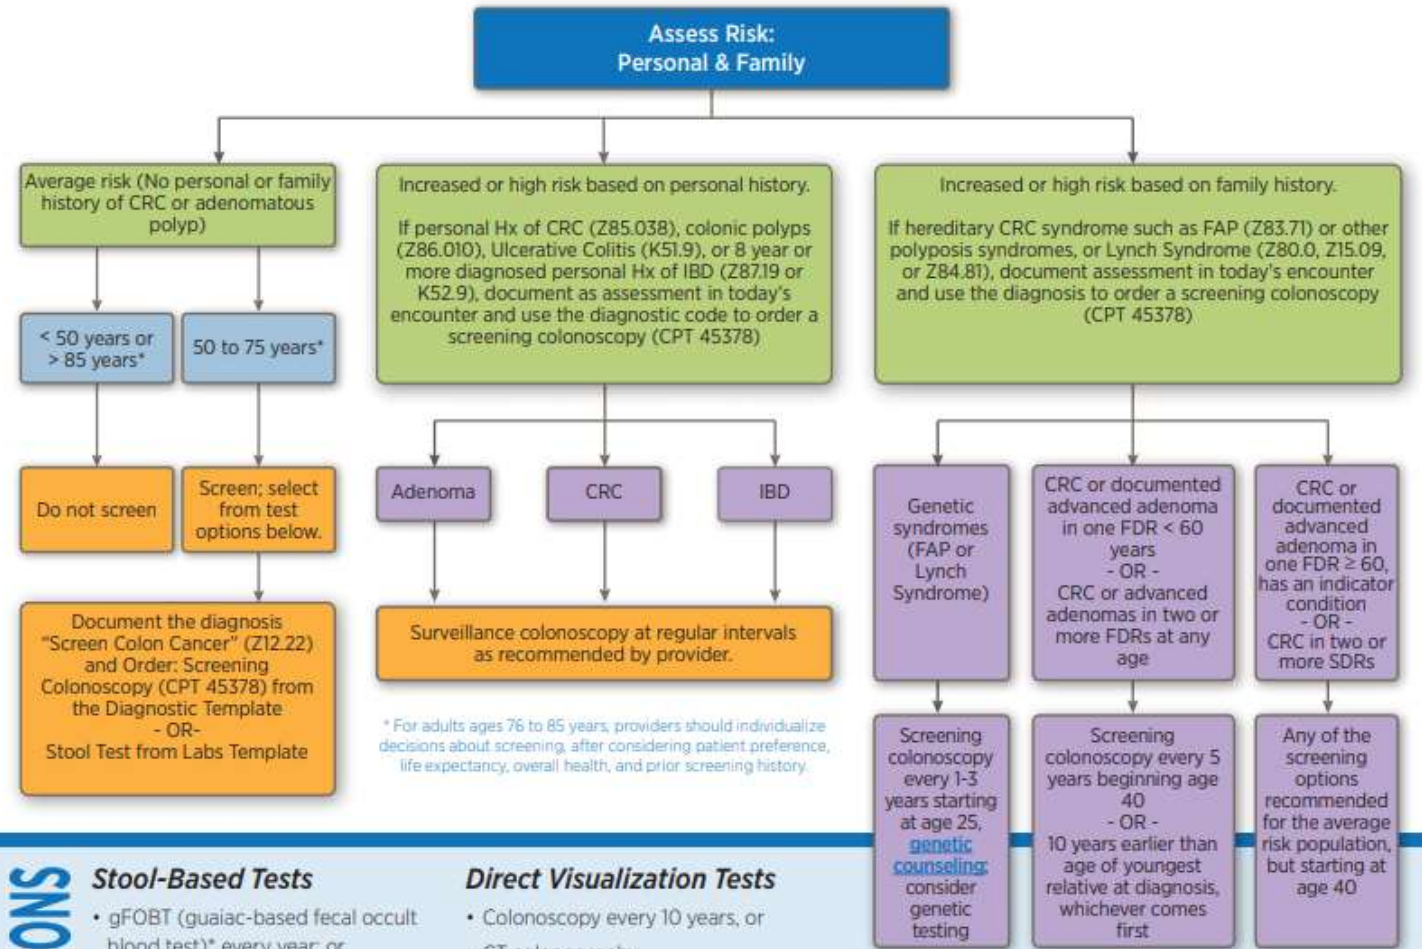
Assess Risk:
Personal & Family

Average risk (No personal or family history of CRC or adenomatous polyp)

< 50 years or > 85 years*

50 to 75 years*

Do not screen

Screen; select from test options below.

Document the diagnosis "Screen Colon Cancer" (Z12.22) and Order: Screening Colonoscopy (CPT 45378) from the Diagnostic Template
- OR-
Stool Test from Labs Template

Increased or high risk based on personal history.

If personal Hx of CRC (Z85.038), colonic polyps (Z86.010), Ulcerative Colitis (K51.9), or 8 year or more diagnosed personal Hx of IBD (Z87.19 or K52.9), document as assessment in today's encounter and use the diagnostic code to order a screening colonoscopy (CPT 45378)

Adenoma

CRC

IBD

Surveillance colonoscopy at regular intervals as recommended by provider.

* For adults ages 76 to 85 years, providers should individualize decisions about screening, after considering patient preference, life expectancy, overall health, and prior screening history.

Increased or high risk based on family history.

If hereditary CRC syndrome such as FAP (Z83.71) or other polyposis syndromes, or Lynch Syndrome (Z80.0, Z15.09, or Z84.81), document assessment in today's encounter and use the diagnosis to order a screening colonoscopy (CPT 45378)

Genetic syndromes (FAP or Lynch Syndrome)

CRC or documented advanced adenoma in one FDR < 60 years
- OR -
CRC or advanced adenomas in two or more FDRs at any age

CRC or documented advanced adenoma in one FDR ≥ 60, has an indicator condition
- OR -
CRC in two or more SDRs

Screening colonoscopy every 1-3 years starting at age 25, genetic counseling; consider genetic testing

Screening colonoscopy every 5 years beginning age 40
- OR -
10 years earlier than age of youngest relative at diagnosis, whichever comes first

Any of the screening options recommended for the average risk population, but starting at age 40

ONS

Stool-Based Tests
• gFOBT (guaiac-based fecal occult blood test)* every year; or

Direct Visualization Tests
• Colonoscopy every 10 years, or
• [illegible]